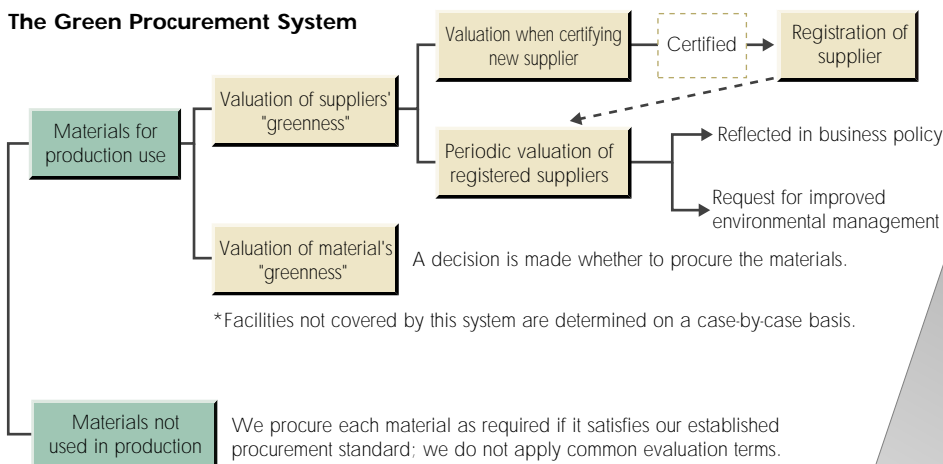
The Green Procurement System

Materials for production use

Valuation of suppliers' "greenness"

Valuation when certifying new supplier

Certified

Registration of supplier

Periodic valuation of registered suppliers

Reflected in business policy

Request for improved environmental management

Valuation of material's "greenness"

A decision is made whether to procure the materials.

*Facilities not covered by this system are determined on a case-by-case basis.

Materials not used in production

We procure each material as required if it satisfies our established procurement standard; we do not apply common evaluation terms.